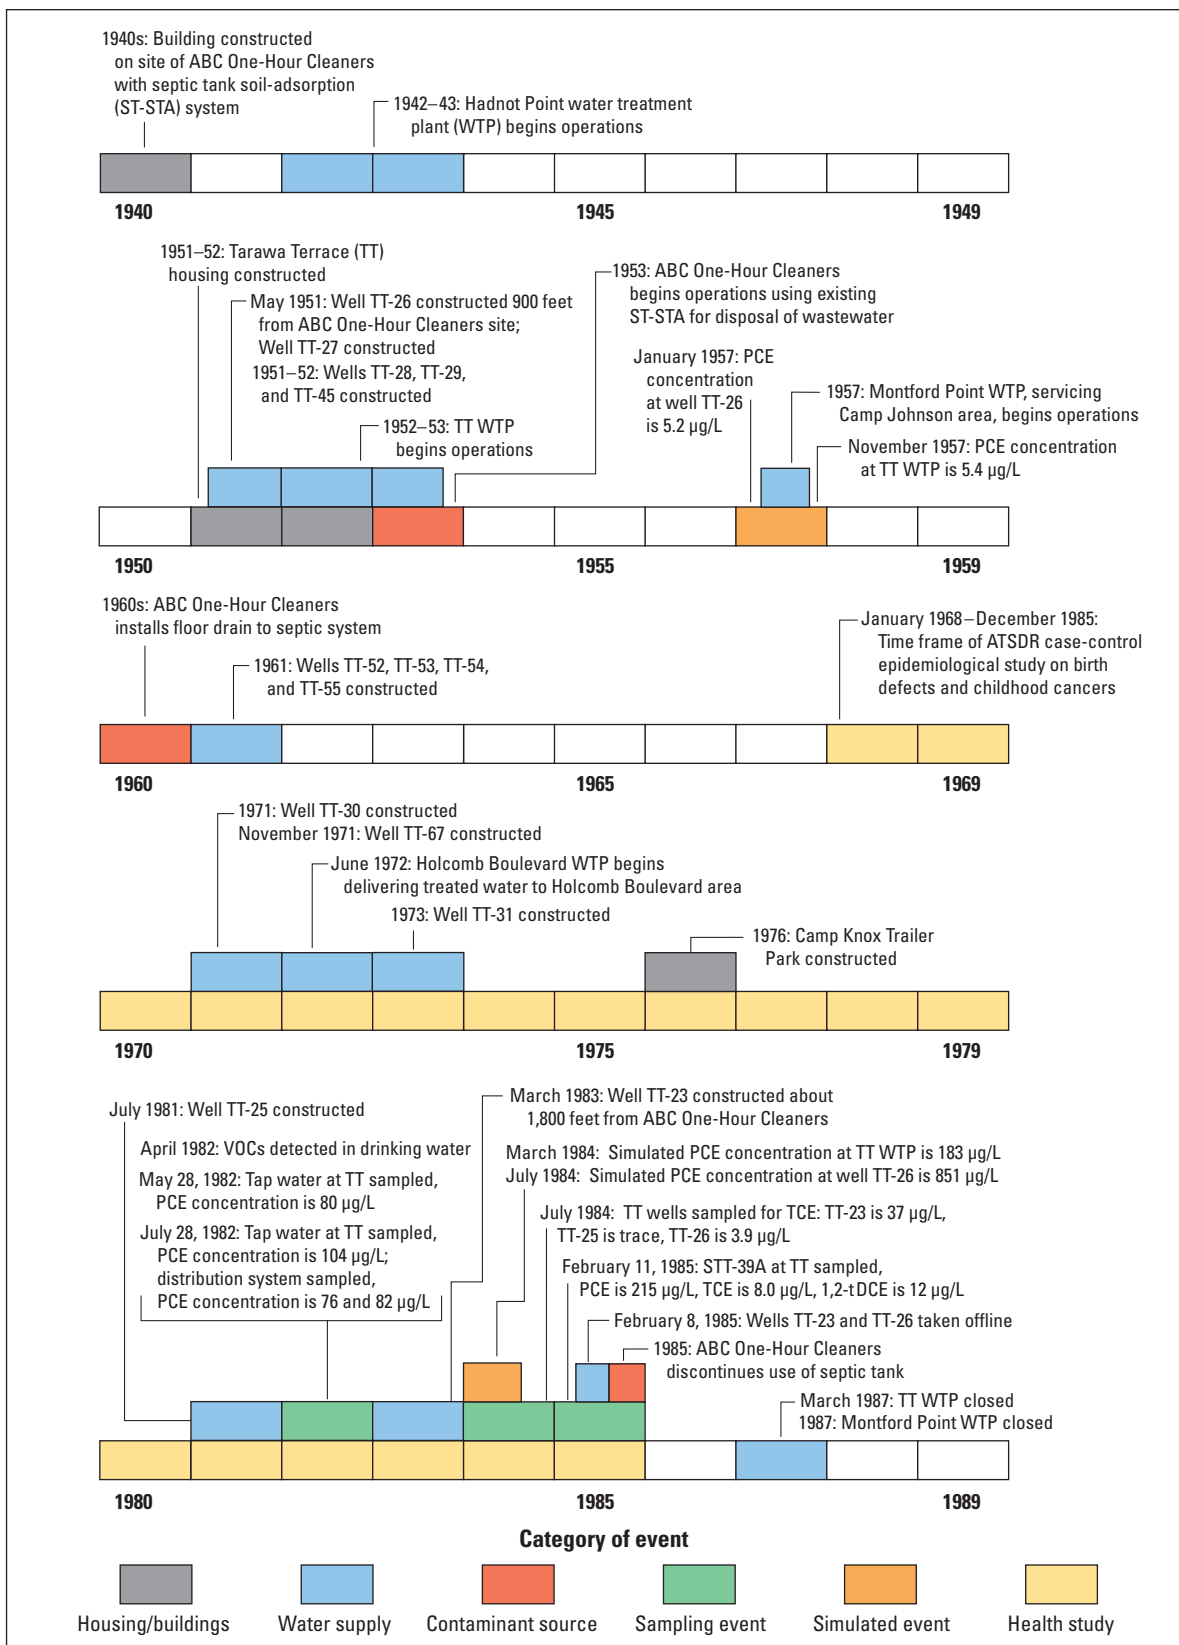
1940s: Building constructed on site of ABC One-Hour Cleaners with septic tank soil-adsorption (ST-STA) system

1942–43: Hadnot Point water treatment plant (WTP) begins operations

1940

1945

1949

1951–52: Tarawa Terrace (TT) housing constructed

May 1951: Well TT-26 constructed 900 feet from ABC One-Hour Cleaners site; Well TT-27 constructed

1951–52: Wells TT-28, TT-29, and TT-45 constructed

1952–53: TT WTP begins operations

1953: ABC One-Hour Cleaners begins operations using existing ST-STA for disposal of wastewater

January 1957: PCE concentration at well TT-26 is 5.2 µg/L

1957: Montford Point WTP, servicing Camp Johnson area, begins operations

November 1957: PCE concentration at TT WTP is 5.4 µg/L

1950

1955

1959

1960s: ABC One-Hour Cleaners installs floor drain to septic system

1961: Wells TT-52, TT-53, TT-54, and TT-55 constructed

January 1968 – December 1985: Time frame of ATSDR case-control epidemiological study on birth defects and childhood cancers

1960

1965

1969

1971: Well TT-30 constructed
November 1971: Well TT-67 constructed

June 1972: Holcomb Boulevard WTP begins delivering treated water to Holcomb Boulevard area

1973: Well TT-31 constructed

1976: Camp Knox Trailer Park constructed

1970

1975

1979

July 1981: Well TT-25 constructed

April 1982: VOCs detected in drinking water

May 28, 1982: Tap water at TT sampled, PCE concentration is 80 µg/L

July 28, 1982: Tap water at TT sampled, PCE concentration is 104 µg/L; distribution system sampled, PCE concentration is 76 and 82 µg/L

March 1983: Well TT-23 constructed about 1,800 feet from ABC One-Hour Cleaners

March 1984: Simulated PCE concentration at TT WTP is 183 µg/L
July 1984: Simulated PCE concentration at well TT-26 is 851 µg/L

July 1984: TT wells sampled for TCE: TT-23 is 37 µg/L, TT-25 is trace, TT-26 is 3.9 µg/L

February 11, 1985: STT-39A at TT sampled, PCE is 215 µg/L, TCE is 8.0 µg/L, 1,2-tDCE is 12 µg/L

February 8, 1985: Wells TT-23 and TT-26 taken offline

1985: ABC One-Hour Cleaners discontinues use of septic tank

March 1987: TT WTP closed
1987: Montford Point WTP closed

1980

1985

1989

Category of event

Housing/buildings

Water supply

Contaminant source

Sampling event

Simulated event

Health study